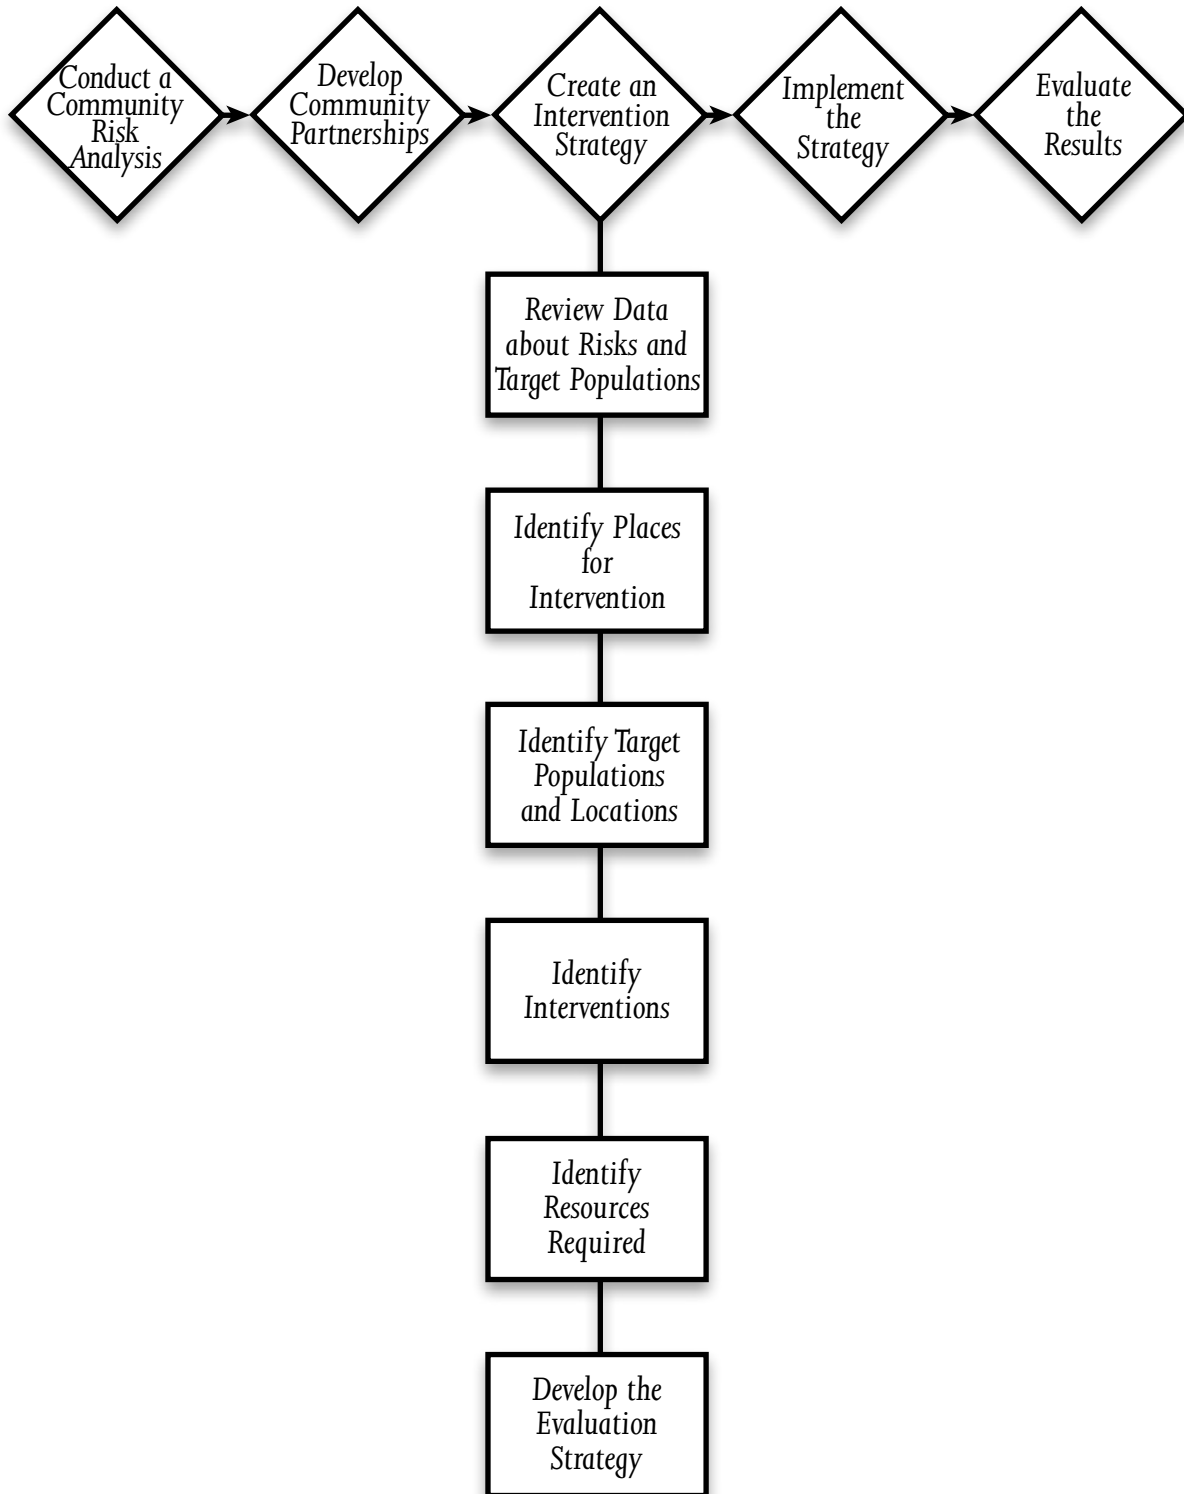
Conduct a Community Risk Analysis

Develop Community Partnerships

Create an Intervention Strategy

Implement the Strategy

Evaluate the Results

Review Data about Risks and Target Populations

Identify Places for Intervention

Identify Target Populations and Locations

Identify Interventions

Identify Resources Required

Develop the Evaluation Strategy